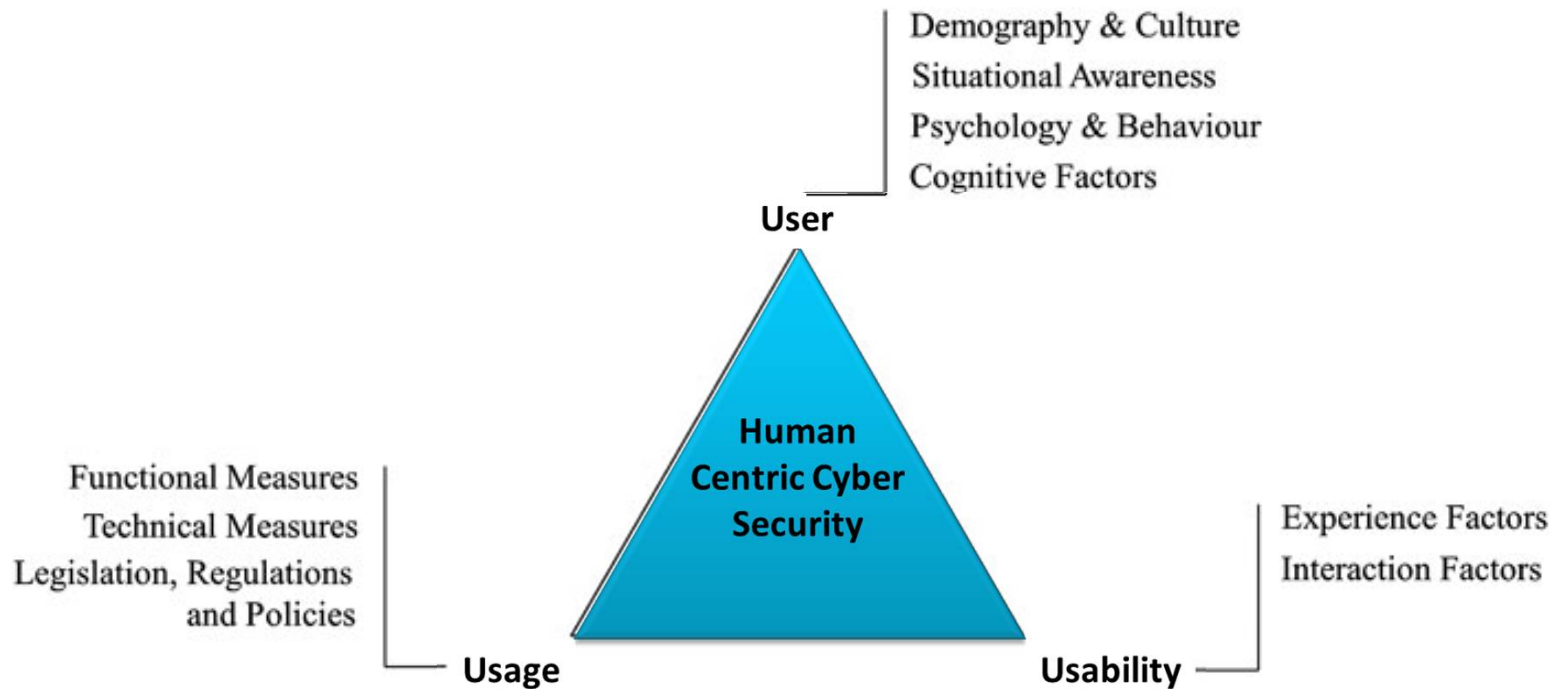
Demography & Culture
Situational Awareness
Psychology & Behaviour
Cognitive Factors

User

Human Centric Cyber Security

Functional Measures
Technical Measures
Legislation, Regulations and Policies

Usage

Experience Factors
Interaction Factors

Usability